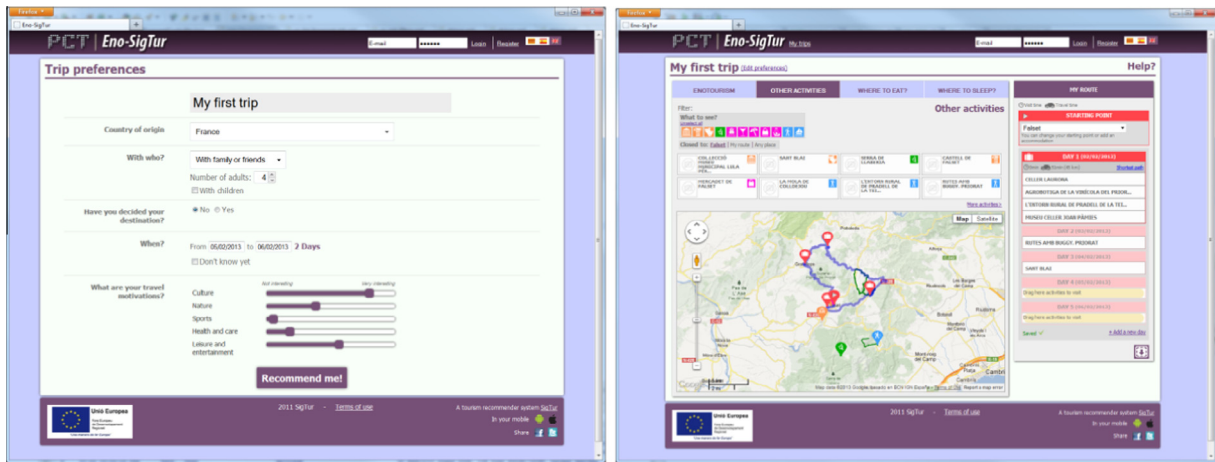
Firefox
Eno-SigTur
PCT | Eno-SigTur
E-mail Login Register

Trip preferences

My first trip

Country of origin
France

With who?
With family or friends
Number of adults: 4
With children

Have you decided your destination?
No Yes

When?
From 05/02/2013 to 06/02/2013 2 Days
Don't know yet

What are your travel motivations?
Not interesting Very interesting
Culture
Nature
Sports
Health and care
Leisure and entertainment

Recommend me!

Unió Europea
2011 SigTur | Terms of use
A tourism recommender system SigTur
In your mobile
Share

Firefox
Eno-SigTur
PCT | Eno-SigTur My trips
E-mail Login Register

My first trip (Edit preferences)
Help?

ENOTOURISM
OTHER ACTIVITIES
WHERE TO EAT?
WHERE TO SLEEP?

Filter:
What to see?
Other activities
Closed to: Falset | My route | Any place

COL·LECCIÓ MUSEU MUNICIPAL LOLA ANGLADA
SANT BLAI
SERRA DE LLABERIA
CASTELL DE FALSET
MERCADET DE FALSET
LA FIRA DE COLLDEJOU
L'ENTORN RURAL DE PRADELL DE LA TEI...
RUTES AMB BUGGY. PRIORAT

More activities
Map Satellite
Map data ©2013 Google
Report a map error

MY ROUTE
STARTING POINT
Falset
You can change your starting point or add an accommodation

DAY 1 (05/02/2013)
Shortest path
CELLER LAURONA
AGROBOTIGA DE LA VINÍCOLA DEL PRIOR...
L'ENTORN RURAL DE PRADELL DE LA TEI...
MUSEU CELLER JOAN PÀMIES
DAY 2 (06/02/2013)
RUTES AMB BUGGY. PRIORAT
DAY 3 (06/02/2013)
SANT BLAI
DAY 4 (07/02/2013)
Drag here activities to visit
DAY 5 (08/02/2013)
Drag here activities to visit
Saved
+ Add a new day

Unió Europea
2011 SigTur | Terms of use
A tourism recommender system SigTur
In your mobile
Share